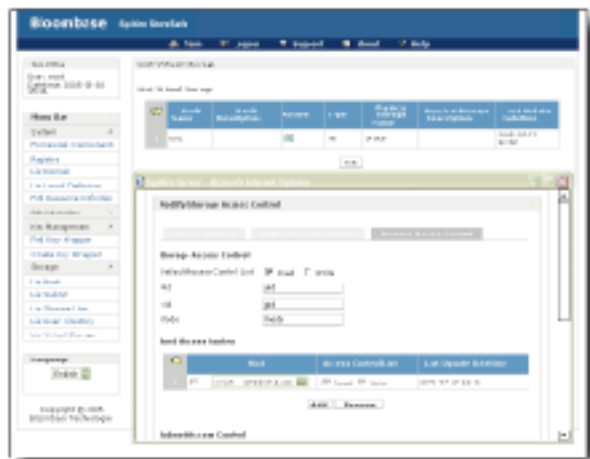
Bloombase Spitfire StoreSafe

Home Logout Support About Help

Modify/Storage Access Control

Storage Access Control

Default Access Control List Read Write

Host Access Rules

Host Access Controls Last Update Datetime

Add Remove

Language

English

Copyright © 2008 Bloombase Technologies

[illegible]